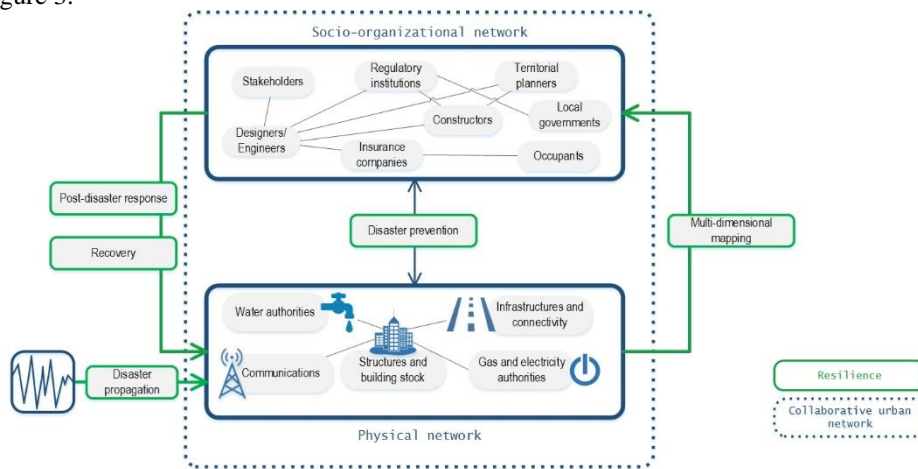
gure 3.

Socio-organizational network

Stakeholders

Regulatory institutions

Territorial planners

Designers/ Engineers

Constructors

Local governments

Insurance companies

Occupants

Post-disaster response

Recovery

Disaster prevention

Multi-dimensional mapping

Water authorities

Infrastructures and connectivity

Communications

Structures and building stock

Gas and electricity authorities

Disaster propagation

Physical network

Resilience

Collaborative urban network